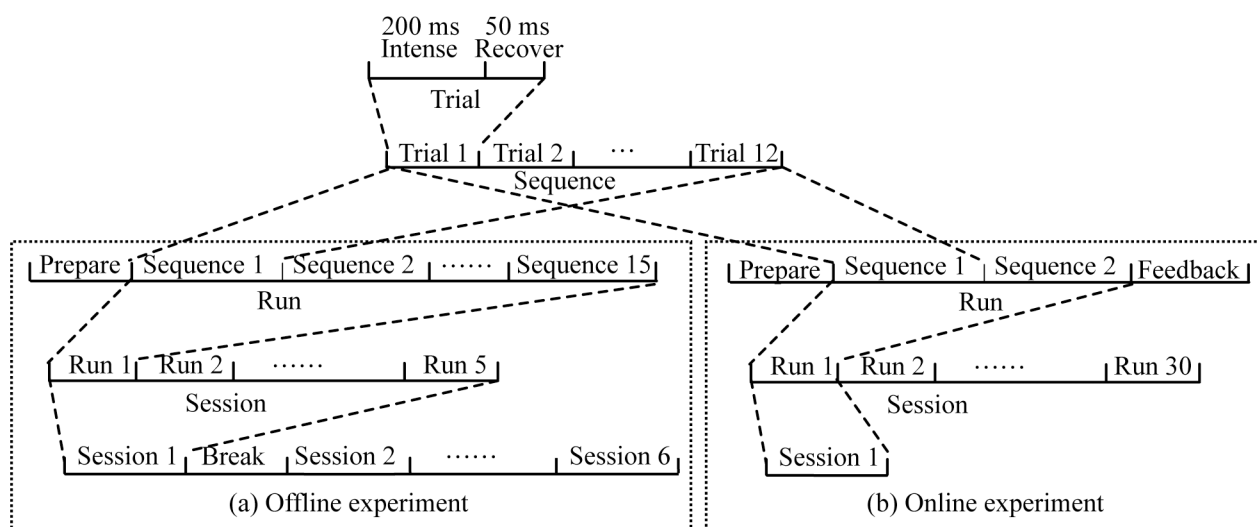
200 ms Intense
50 ms Recover
Trial

Trial 1 Trial 2 ⋯ Trial 12
Sequence

Prepare Sequence 1 Sequence 2 ⋯⋯ Sequence 15
Run

Run 1 Run 2 ⋯⋯ Run 5
Session

Session 1 Break Session 2 ⋯⋯ Session 6
(a) Offline experiment

Prepare Sequence 1 Sequence 2 Feedback
Run

Run 1 Run 2 ⋯⋯ Run 30
Session

Session 1
(b) Online experiment